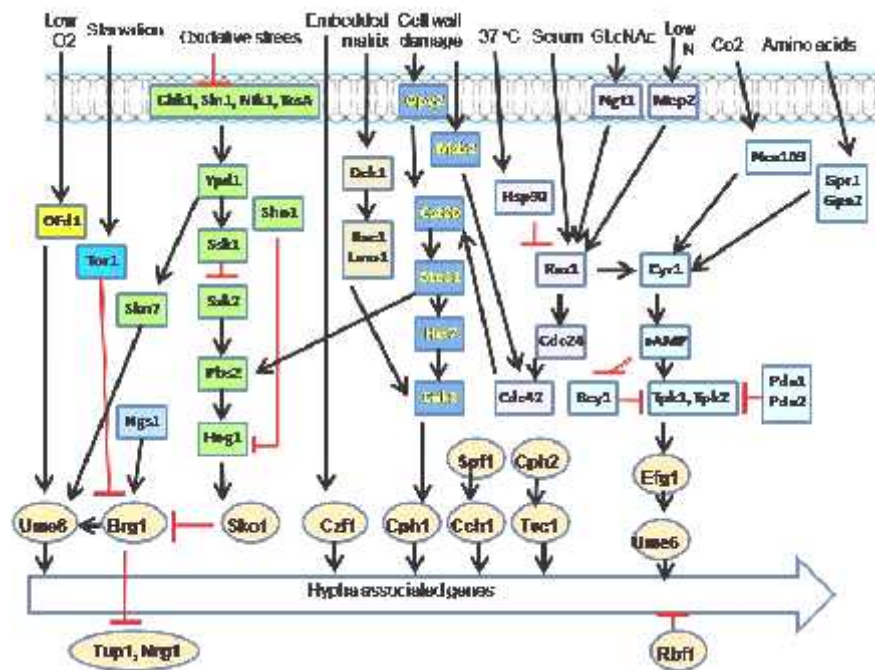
Low O2
Starvation
Oxidative stress
Embedded matrix
Cell wall damage
37 °C
Serum
GLcNAc
Low N
Co2
Amino acids

Chk1, Sln1, Nik1, HosA
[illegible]
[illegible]
Ngt1
Mep2
Ncs108
Ypd1
Dck1
Hsp90
Ssy1
Gpa2
Efd1
Ssk1
Sho1
Rac1
Lmo1
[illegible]
Tor1
Ras1
Cyr1
Ssk2
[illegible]
Skn7
Cdc24
cAMP
Pbs2
Hst7
Cdc42
Bcy1
Tpk1, Tpk2
Pde1
Pde2
Ngs1
Hog1
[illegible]
Efg1
Spf1
Cph2
Ume6
Brg1
Sko1
Czf1
Cph1
Ccfr1
Tec1
Ume6
Hypha associated genes
Tup1, Nrg1
Rbf1